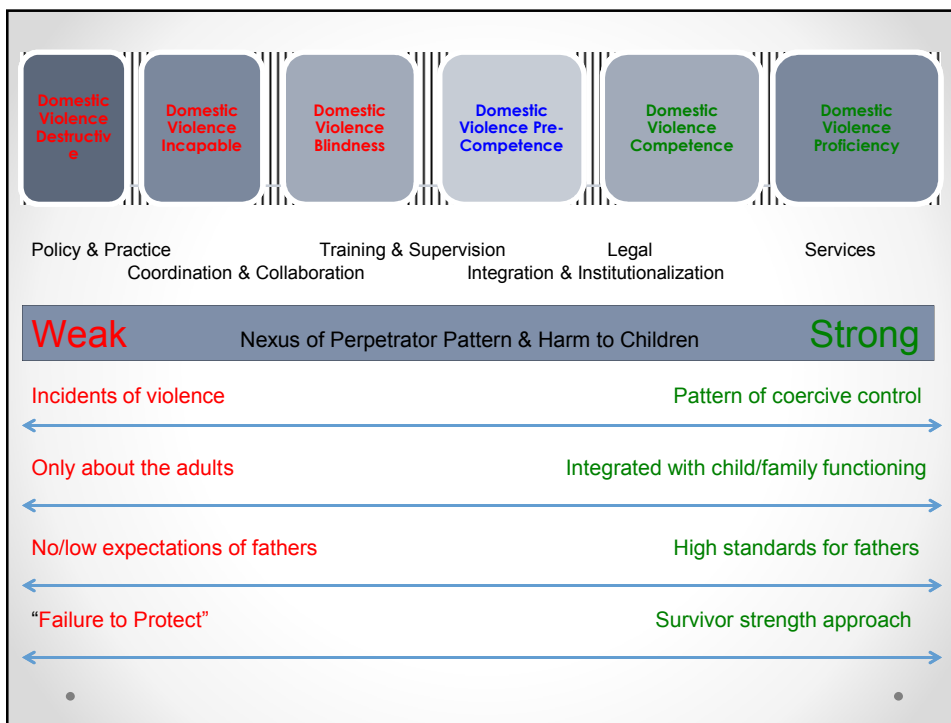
Domestic Violence Destructive

Domestic Violence Incapable

Domestic Violence Blindness

Domestic Violence Pre-Competence

Domestic Violence Competence

Domestic Violence Proficiency

Policy & Practice Training & Supervision Legal Services
Coordination & Collaboration Integration & Institutionalization

Weak Nexus of Perpetrator Pattern & Harm to Children Strong

Incidents of violence Pattern of coercive control

Only about the adults Integrated with child/family functioning

No/low expectations of fathers High standards for fathers

"Failure to Protect" Survivor strength approach